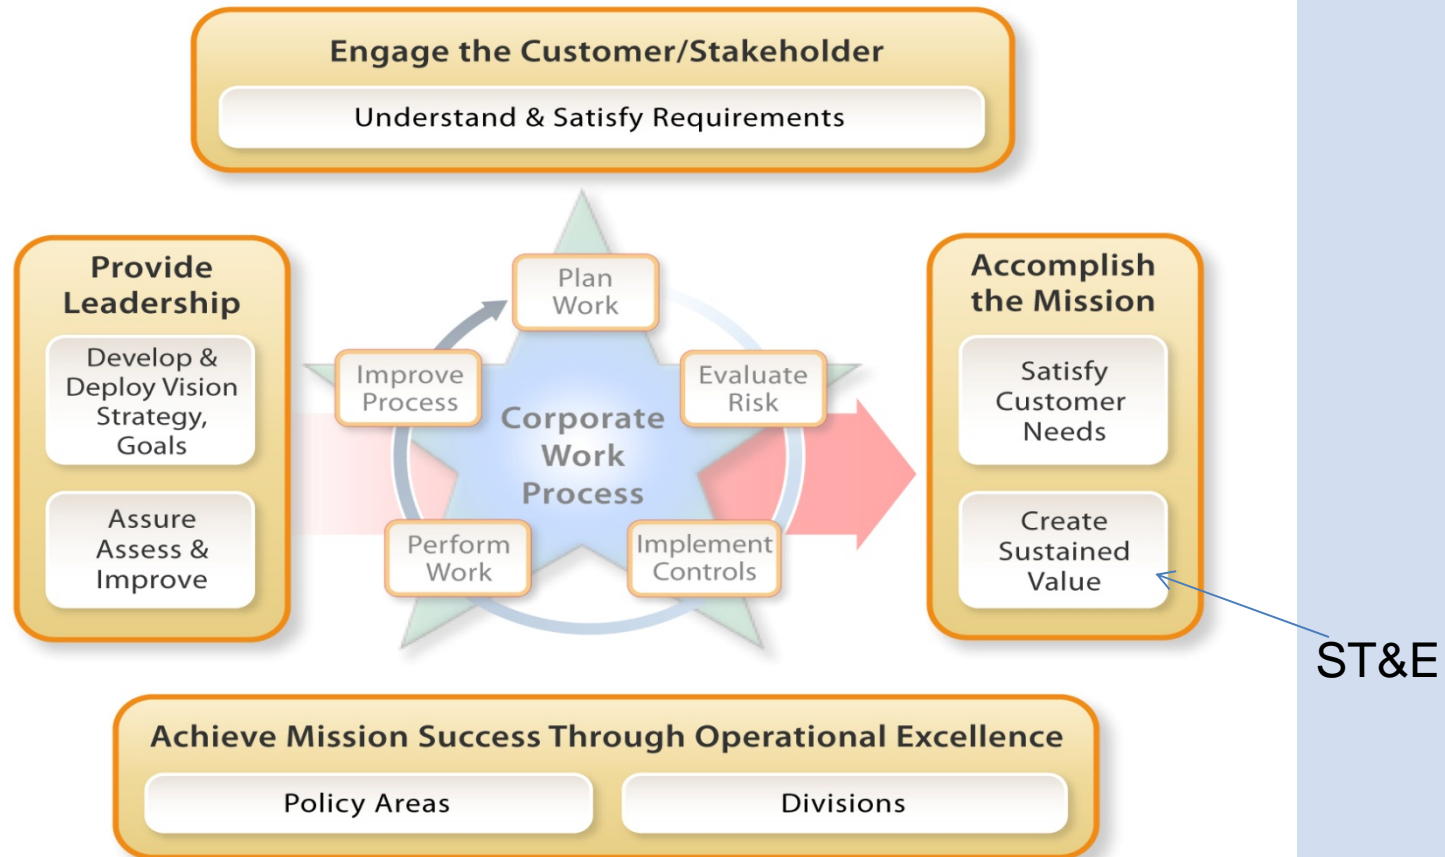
Engage the Customer/Stakeholder

Understand & Satisfy Requirements

Provide Leadership

Develop & Deploy Vision Strategy, Goals

Assure Assess & Improve

Plan Work

Evaluate Risk

Implement Controls

Perform Work

Improve Process

Corporate Work Process

Accomplish the Mission

Satisfy Customer Needs

Create Sustained Value

ST&E

Achieve Mission Success Through Operational Excellence

Policy Areas

Divisions